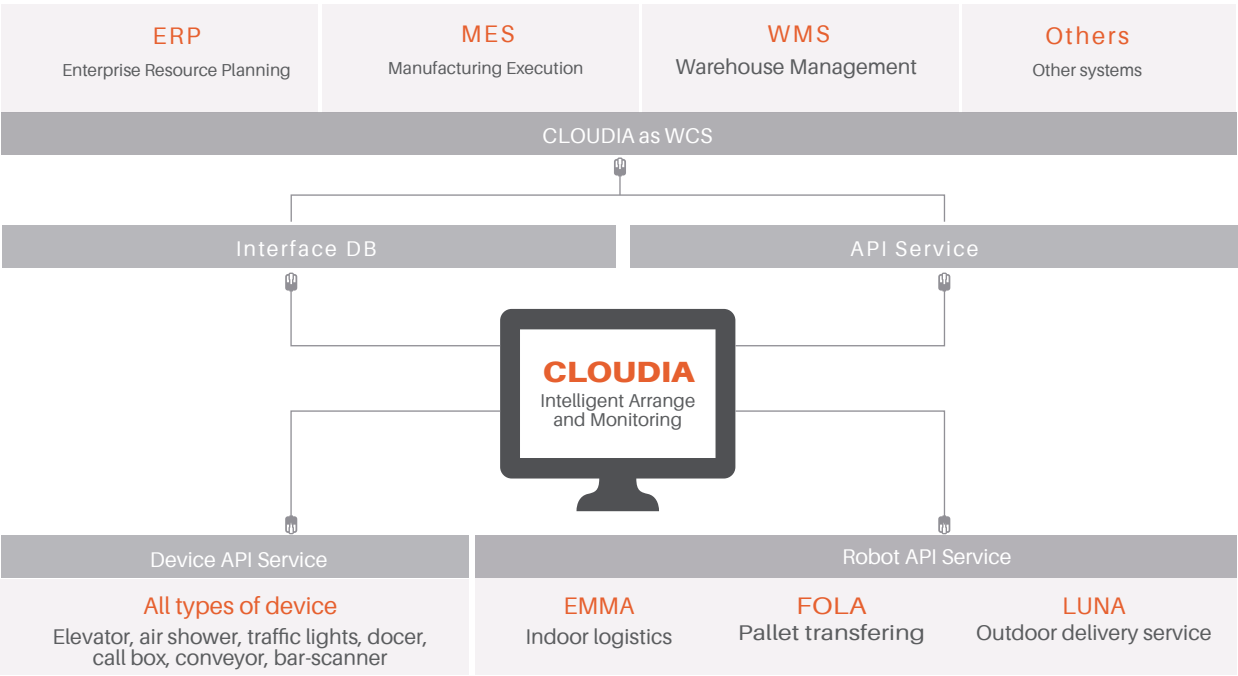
ERP
Enterprise Resource Planning

MES
Manufacturing Execution

WMS
Warehouse Management

Others
Other systems

CLOUDIA as WCS

Interface DB

API Service

CLOUDIA
Intelligent Arrange and Monitoring

Device API Service

Robot API Service

All types of device
Elevator, air shower, traffic lights, docer, call box, conveyor, bar-scanner

EMMA
Indoor logistics

FOLA
Pallet transfering

LUNA
Outdoor delivery service